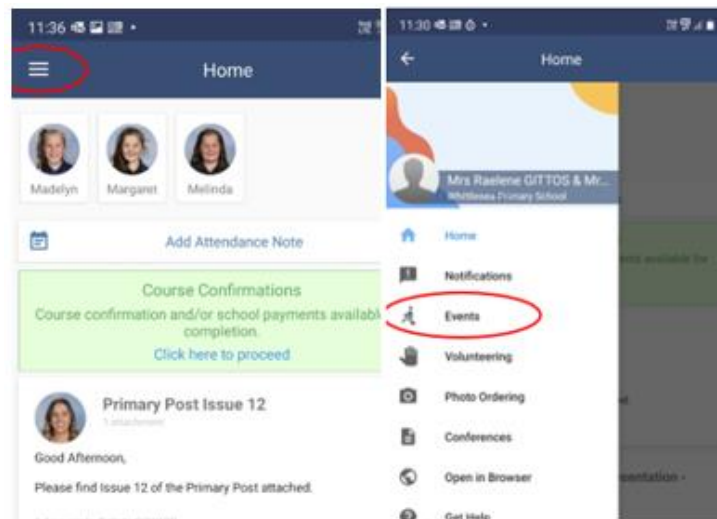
11:36

Home

Madelyn Margaret Melinda

Add Attendance Note

Course Confirmations

Course confirmation and/or school payments availabl completion.

Click here to proceed

Primary Post Issue 12

1 attachment

Good Afternoon,

Please find Issue 12 of the Primary Post attached.

11:30

Home

Mrs Raelene GITTOS & Mr...

Whittlesea Primary School

Home

Notifications

Events

Volunteering

Photo Ordering

Conferences

Open in Browser

Get Help

ents available for

entation -